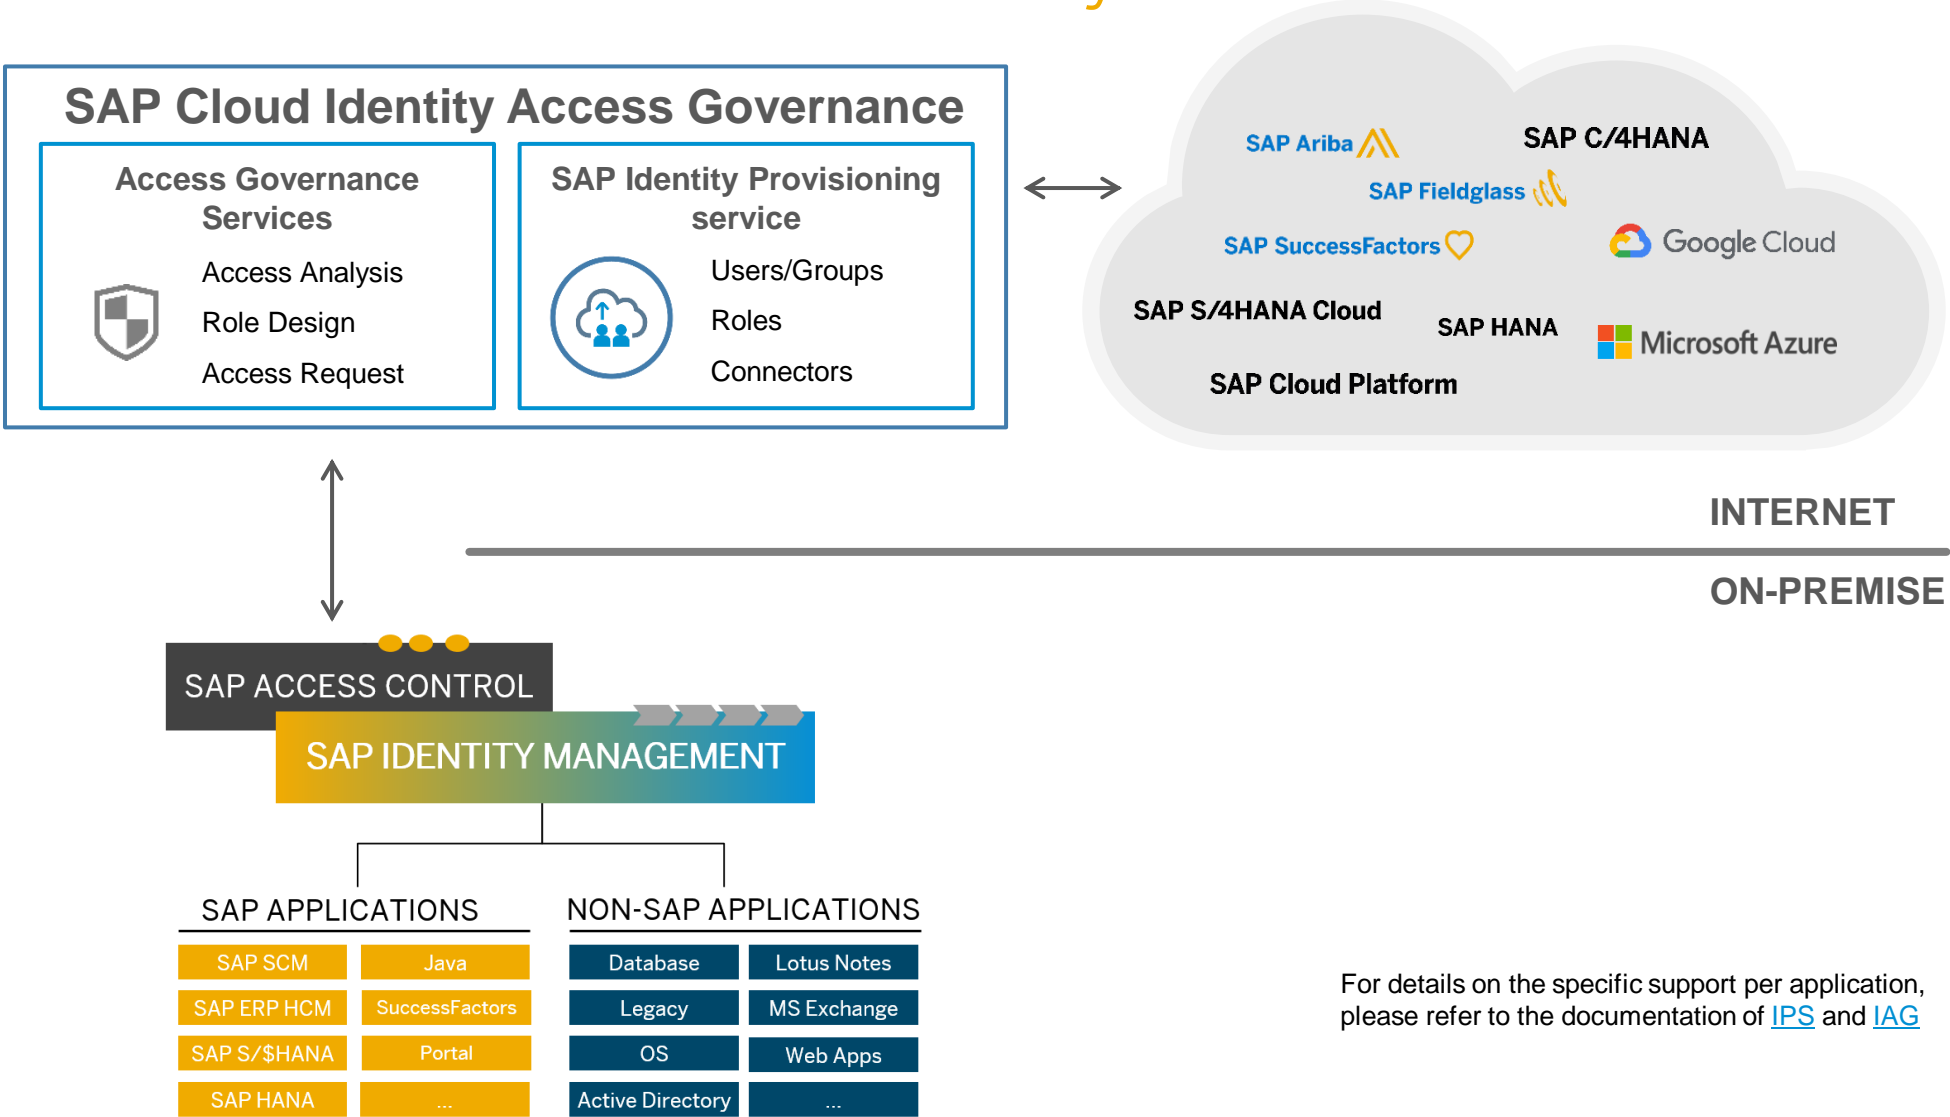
SAP Cloud Identity Access Governance

Access Governance Services

Access Analysis
Role Design
Access Request

SAP Identity Provisioning service

Users/Groups
Roles
Connectors

SAP Ariba
SAP C/4HANA
SAP Fieldglass
SAP SuccessFactors
Google Cloud
SAP S/4HANA Cloud
SAP HANA
Microsoft Azure
SAP Cloud Platform

INTERNET

ON-PREMISE

SAP ACCESS CONTROL

SAP IDENTITY MANAGEMENT

SAP APPLICATIONS

| SAP SCM | Java |
|---|---|
| SAP ERP HCM | SuccessFactors |
| SAP S/$HANA | Portal |
| SAP HANA | ... |

NON-SAP APPLICATIONS

| Database | Lotus Notes |
|---|---|
| Legacy | MS Exchange |
| OS | Web Apps |
| Active Directory | ... |

For details on the specific support per application, please refer to the documentation of IPS and IAG